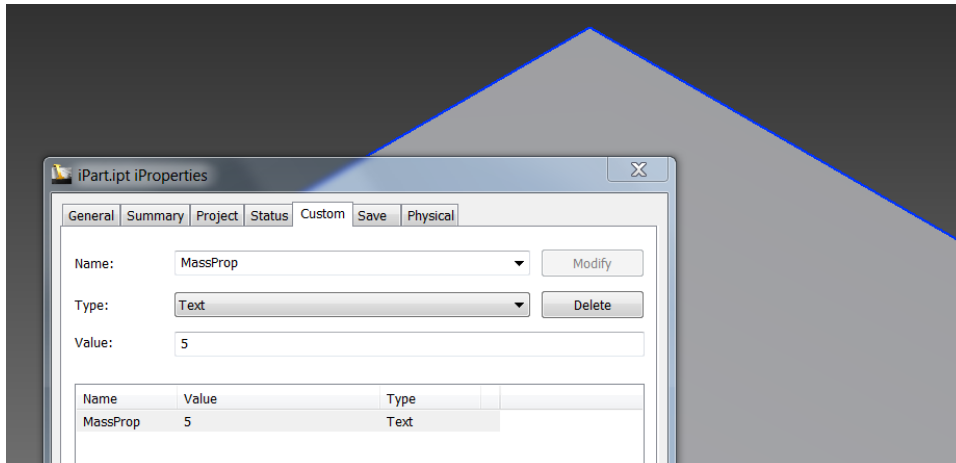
iPart.ipt iProperties

General | Summary | Project | Status | Custom | Save | Physical

Name: MassProp

Modify

Type: Text

Delete

Value: 5

| Name | Value | Type |
|---|---|---|
| MassProp | 5 | Text |